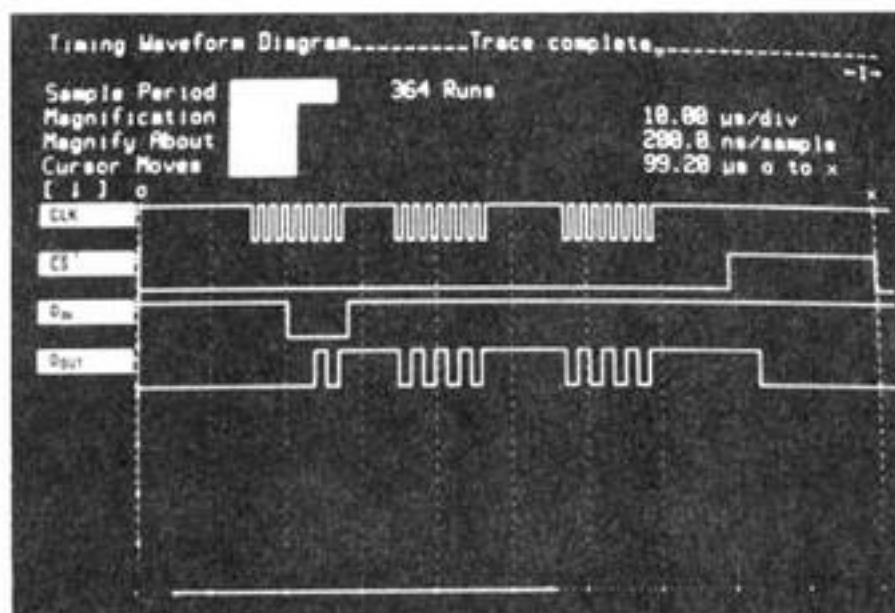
Timing Waveform Diagram__________Trace complete________________

-1-

Sample Period
Magnification
Magnify About
Cursor Moves
[ ↓ ] o

364 Runs

10.00 us/div
200.0 ns/sample
99.20 us o to x

CLK
CS
D$_{IN}$
D$_{OUT}$